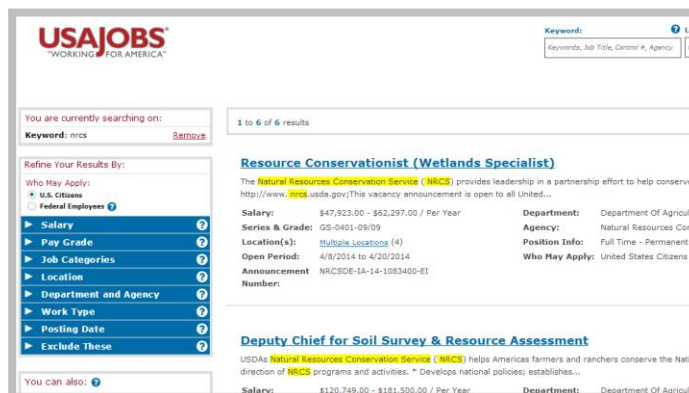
USAJOBS®
"WORKING FOR AMERICA"

Keyword:
Keywords, Job Title, Control #, Agency

You are currently searching on:
Keyword: nrcs Remove

Refine Your Results By:
Who May Apply:
U.S. Citizens
Federal Employees
Salary
Pay Grade
Job Categories
Location
Department and Agency
Work Type
Posting Date
Exclude These

You can also:

1 to 6 of 6 results

Resource Conservationist (Wetlands Specialist)
The Natural Resources Conservation Service (NRCS) provides leadership in a partnership effort to help conserv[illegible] http://www.nrcs.usda.gov;This vacancy announcement is open to all United...

| | | | |
|---|---|---|---|
| Salary: | $47,923.00 - $62,297.00 / Per Year | Department: | Department Of Agricu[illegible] |
| Series & Grade: | GS-0401-09/09 | Agency: | Natural Resources Co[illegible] |
| Location(s): | Multiple Locations (4) | Position Info: | Full Time - Permanent |
| Open Period: | 4/8/2014 to 4/20/2014 | Who May Apply: | United States Citizens |
| Announcement Number: | NRCSDE-IA-14-1083400-EI | | |

Deputy Chief for Soil Survey & Resource Assessment
USDAs Natural Resources Conservation Service (NRCS) helps Americas farmers and ranchers conserve the Nat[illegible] direction of NRCS programs and activities. * Develops national policies; establishes...

| | | | |
|---|---|---|---|
| Salary: | $120,749.00 - $181,500.00 / Per Year | Department: | Department Of Agricu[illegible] |